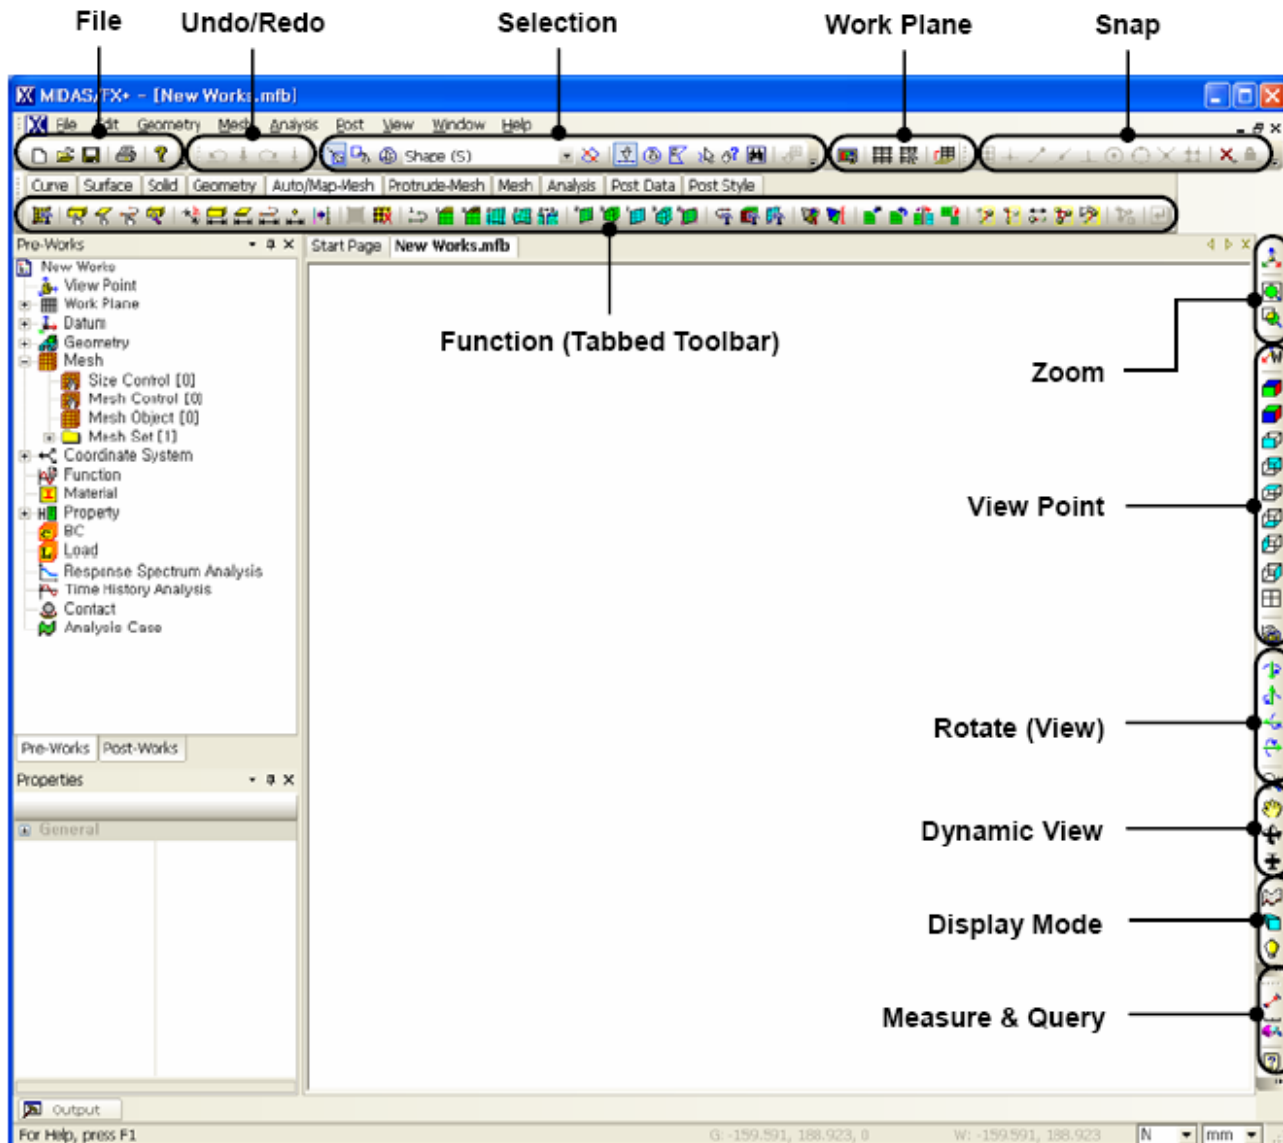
File
Undo/Redo
Selection
Work Plane
Snap

MIDAS/TX+ - [New Works.mfb]

File Edit Geometry Mesh Analysis Post View Window Help

Shape (S)

Curve | Surface | Solid | Geometry | Auto/Map-Mesh | Protrude-Mesh | Mesh | Analysis | Post Data | Post Style

Pre-Works

New Works
View Point
Work Plane
Datum
Geometry
Mesh
Size Control [0]
Mesh Control [0]
Mesh Object [0]
Mesh Set [1]
Coordinate System
Function
Material
Property
BC
Load
Response Spectrum Analysis
Time History Analysis
Contact
Analysis Case

Pre-Works | Post-Works

Properties

General

Start Page | New Works.mfb

Function (Tabbed Toolbar)

Zoom

View Point

Rotate (View)

Dynamic View

Display Mode

Measure & Query

Output

For Help, press F1

G: -159.591, 188.923, 0

W: -159.591, 188.923

N

mm